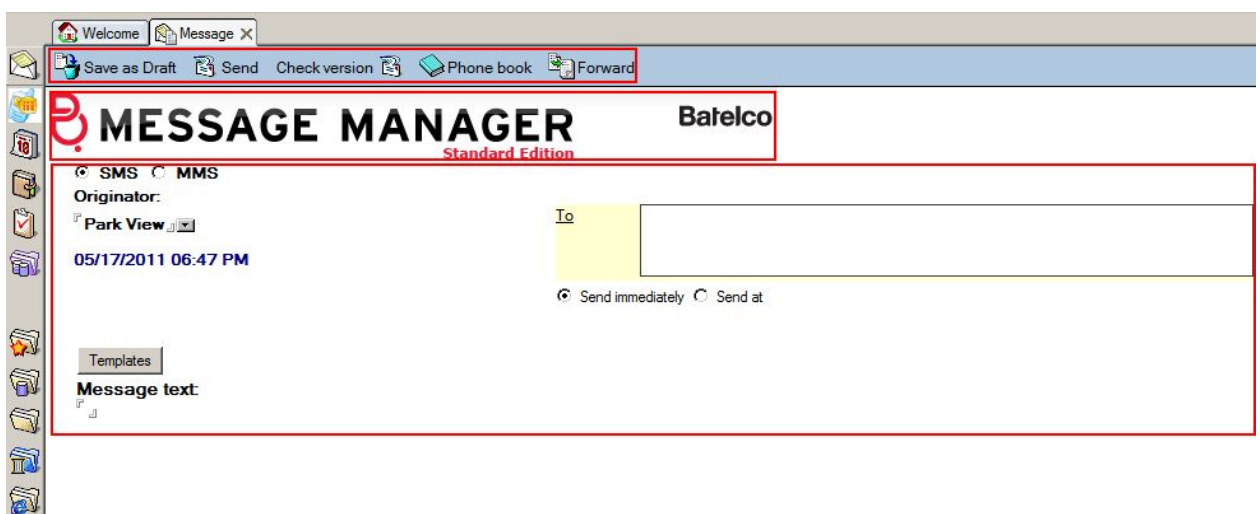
Welcome | Message ×

Save as Draft | Send | Check version | Phone book | Forward

MESSAGE MANAGER
Standard Edition

Batelco

SMS MMS

Originator:

Park View

05/17/2011 06:47 PM

To

Send immediately Send at

Templates

Message text: